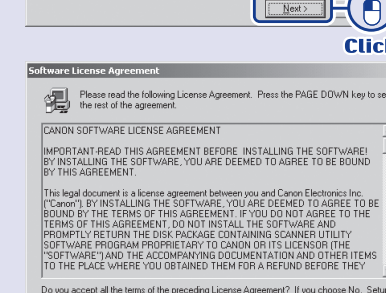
Next >

Click

Software License Agreement

Please read the following License Agreement. Press the PAGE DOWN key to se the rest of the agreement.

CANON SOFTWARE LICENSE AGREEMENT

IMPORTANT-READ THIS AGREEMENT BEFORE INSTALLING THE SOFTWARE! BY INSTALLING THE SOFTWARE, YOU ARE DEEMED TO AGREE TO BE BOUND BY THIS AGREEMENT.

This legal document is a license agreement between you and Canon Electronics Inc. ("Canon"). BY INSTALLING THE SOFTWARE, YOU ARE DEEMED TO AGREE TO BE BOUND BY THE TERMS OF THIS AGREEMENT. IF YOU DO NOT AGREE TO THE TERMS OF THIS AGREEMENT, DO NOT INSTALL THE SOFTWARE AND PROMPTLY RETURN THE DISK PACKAGE CONTAINING SCANNER UTILITY SOFTWARE PROGRAM PROPRIETARY TO CANON OR ITS LICENSOR (THE "SOFTWARE") AND THE ACCOMPANYING DOCUMENTATION AND OTHER ITEMS TO THE PLACE WHERE YOU OBTAINED THEM FOR A REFUND BEFORE THEY

Do you accept all the terms of the preceding License Agreement? If you choose No, Setu